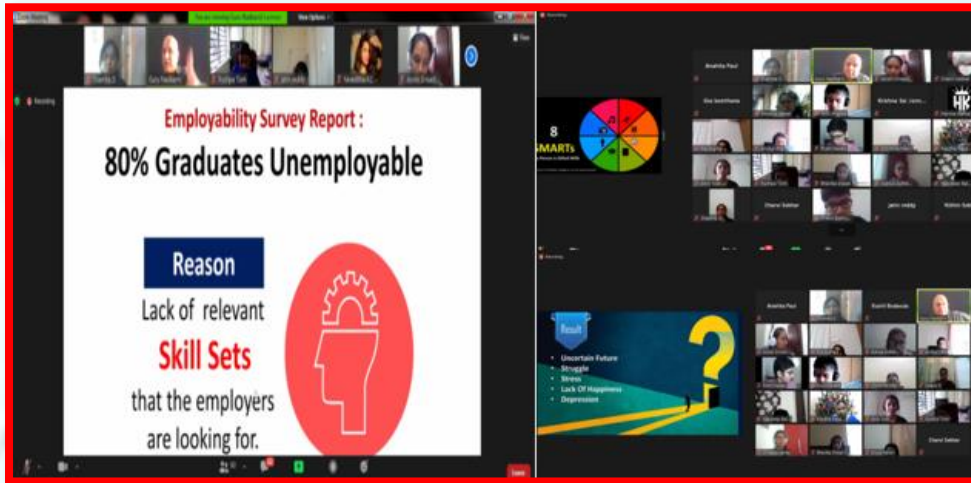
You are viewing Guru Radhard's screen

View Options

Recording

Employability Survey Report :

80% Graduates Unemployable

Reason

Lack of relevant

Skill Sets

that the employers are looking for.

8 SMARTs

Anshita Paul

Krishna

jatin reddy

Chanvi Sekhar

Result

Uncertain Future

Struggle

Stress

Lack Of Happiness

Depression

Anshita Paul

Chanvi Sekhar